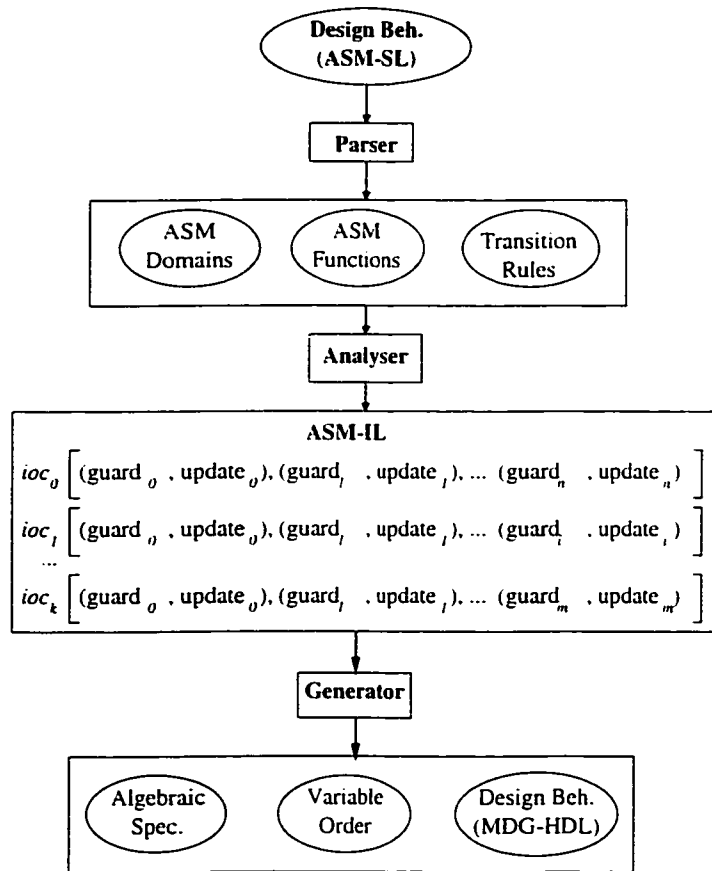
Design Beh.
(ASM-SL)

Parser

ASM Domains

ASM Functions

Transition Rules

Analyser

ASM-IL

$ioc_0$ $\left[ (\text{guard}_0, \text{update}_0), (\text{guard}_1, \text{update}_1), \ldots (\text{guard}_n, \text{update}_n) \right]$

$ioc_1$ $\left[ (\text{guard}_0, \text{update}_0), (\text{guard}_1, \text{update}_1), \ldots (\text{guard}_i, \text{update}_i) \right]$

...

$ioc_k$ $\left[ (\text{guard}_0, \text{update}_0), (\text{guard}_1, \text{update}_1), \ldots (\text{guard}_m, \text{update}_m) \right]$

Generator

Algebraic Spec.

Variable Order

Design Beh.
(MDG-HDL)